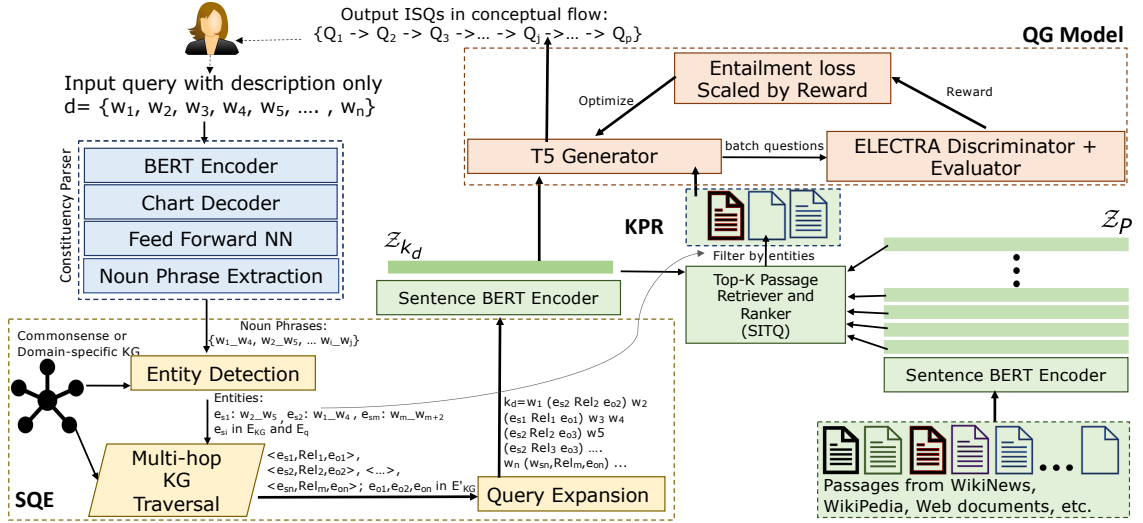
Output ISQs in conceptual flow:
{$Q_1$ -> $Q_2$ -> $Q_3$ ->... -> $Q_j$ ->... -> $Q_p$}

QG Model

Input query with description only
d= {$w_1$, $w_2$, $w_3$, $w_4$, $w_5$, .... , $w_n$}

Entailment loss Scaled by Reward

Optimize

Reward

T5 Generator

batch questions

ELECTRA Discriminator + Evaluator

Constituency Parser

BERT Encoder

Chart Decoder

Feed Forward NN

Noun Phrase Extraction

KPR

$\mathcal{Z}_{k_d}$

$\mathcal{Z}_P$

Filter by entities

Top-K Passage Retriever and Ranker (SITQ)

Sentence BERT Encoder

Commonsense or Domain-specific KG

Noun Phrases:
{$w_1$_$w_4$, $w_2$_$w_5$, ... $w_i$_$w_j$}

Entity Detection

Entities:
$e_{s1}$: $w_2$_$w_5$ , $e_{s2}$: $w_1$_$w_4$ , $e_{sm}$: $w_m$_$w_{m+2}$
$e_{si}$ in $E_{KG}$ and $E_q$

$k_d$=$w_1$ ($e_{s2}$ $Rel_2$ $e_{o2}$) $w_2$
($e_{s1}$ $Rel_1$ $e_{o1}$) $w_3$ $w_4$
($e_{s2}$ $Rel_2$ $e_{o3}$) w5
($e_{s2}$ $Rel_3$ $e_{o3}$) ....
$w_n$ ($w_{sn}$,$Rel_m$,$e_{on}$) ...

Sentence BERT Encoder

Multi-hop KG Traversal

<$e_{s1}$,$Rel_1$,$e_{o1}$>,
<$e_{s2}$,$Rel_2$,$e_{o2}$>, <...>,
<$e_{sn}$,$Rel_m$,$e_{on}$>; $e_{o1}$,$e_{o2}$,$e_{on}$ in $E'_{KG}$

SQE

Query Expansion

Passages from WikiNews, WikiPedia, Web documents, etc.